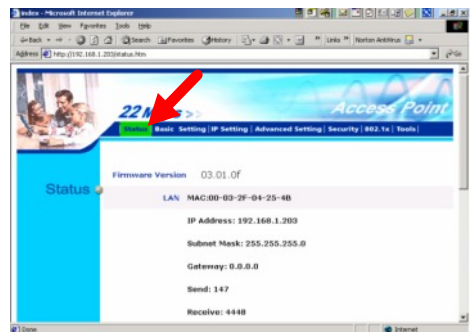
index - Microsoft Internet Explorer

File Edit View Favorites Tools Help

Back Search Favorites History Links Norton AntiVirus

Address http://192.168.1.203/status.htm

22 M

Access Point

Status | Basic Setting | IP Setting | Advanced Setting | Security | 802.1x | Tools |

Status

Firmware Version 03.01.0f

LAN MAC:00-03-2F-04-25-4B

IP Address: 192.168.1.203

Subnet Mask: 255.255.255.0

Gateway: 0.0.0.0

Send: 147

Receive: 4448

Done

Internet